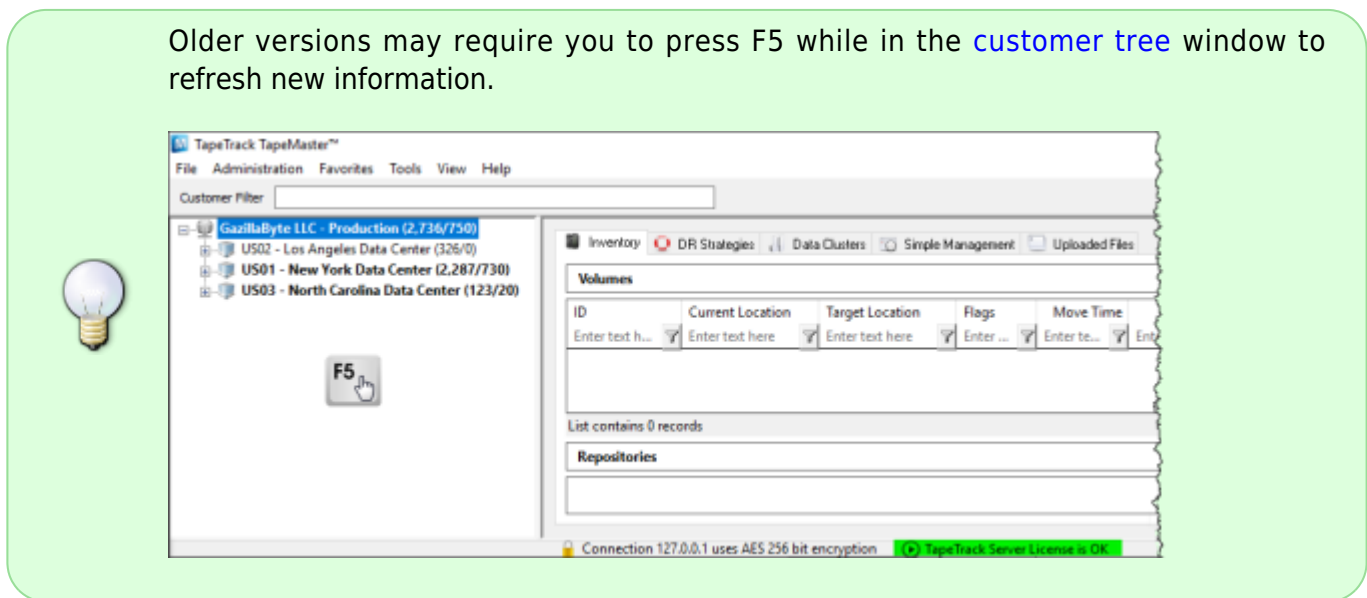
Older versions may require you to press F5 while in the customer tree window to refresh new information.

TapeTrack TapeMaster™

File Administration Favorites Tools View Help

Customer Filter

GazillaByte LLC - Production (2,736/750)
US02 - Los Angeles Data Center (326/0)
US01 - New York Data Center (2,287/730)
US03 - North Carolina Data Center (123/20)

F5

Inventory DR Strategies Data Clusters Simple Management Uploaded Files

Volumes

| ID | Current Location | Target Location | Flags | Move Time |
|---|---|---|---|---|
| Enter text h... | Enter text here | Enter text here | Enter ... | Enter te... |

List contains 0 records

Repositories

Connection 127.0.0.1 uses AES 256 bit encryption TapeTrack Server License is OK